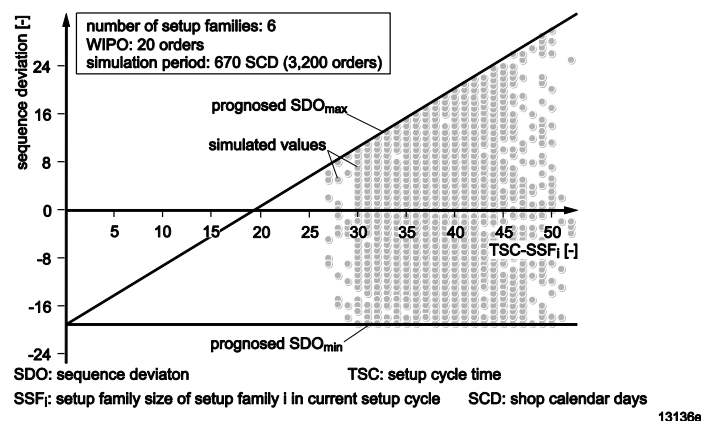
number of setup families: 6
WIPO: 20 orders
simulation period: 670 SCD (3,200 orders)

sequence deviation [-]

24
16
8
0
-8
-16
-24

prognosed $SDO_{max}$

simulated values

5 10 15 20 25 30 35 40 45 50

TSC-$SSF_i$ [-]

prognosed $SDO_{min}$

SDO: sequence deviaton
TSC: setup cycle time
$SSF_i$: setup family size of setup family i in current setup cycle
SCD: shop calendar days

13136e